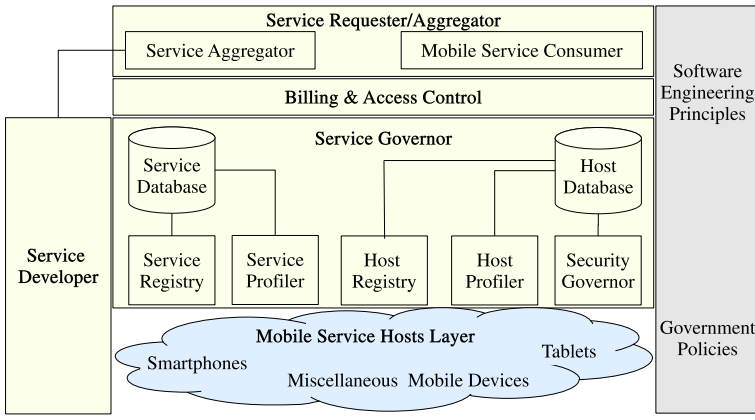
Service Requester/Aggregator

Service Aggregator

Mobile Service Consumer

Billing & Access Control

Service Governor

Service Database

Host Database

Service Registry

Service Profiler

Host Registry

Host Profiler

Security Governor

Service Developer

Mobile Service Hosts Layer

Smartphones

Tablets

Miscellaneous Mobile Devices

Software Engineering Principles

Government Policies